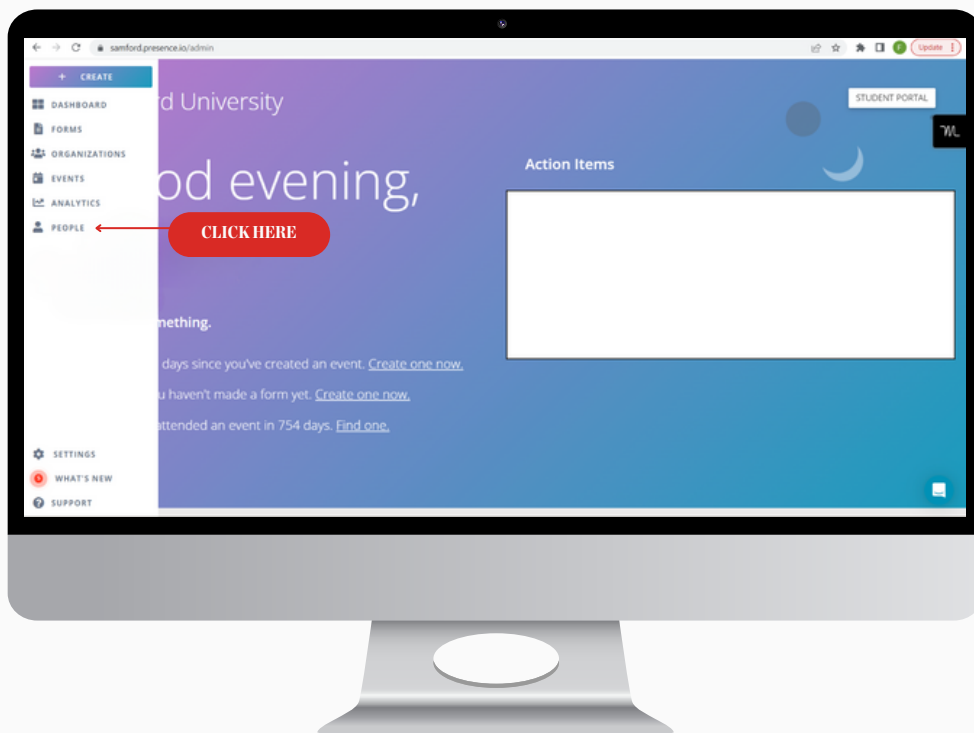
samford.presence.io/admin

Update

+ CREATE

DASHBOARD

FORMS

ORGANIZATIONS

EVENTS

ANALYTICS

PEOPLE

CLICK HERE

SETTINGS

WHAT'S NEW

SUPPORT

rd University

STUDENT PORTAL

od evening,

Action Items

mething.

days since you've created an event. Create one now.

u haven't made a form yet. Create one now.

attended an event in 754 days. Find one.